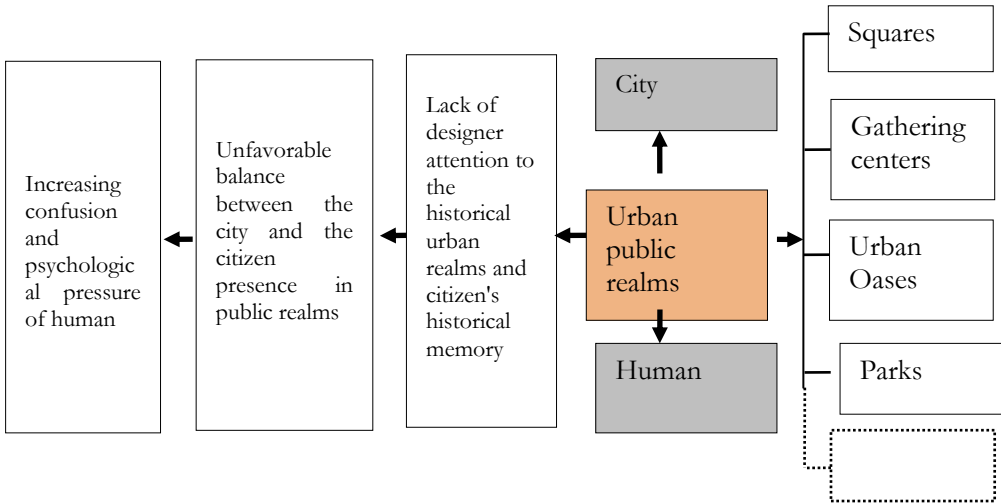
Squares

City

Gathering centers

Lack of designer attention to the historical urban realms and citizen's historical memory

Unfavorable balance between the city and the citizen presence in public realms

Increasing confusion and psychological pressure of human

Urban public realms

Urban Oases

Human

Parks